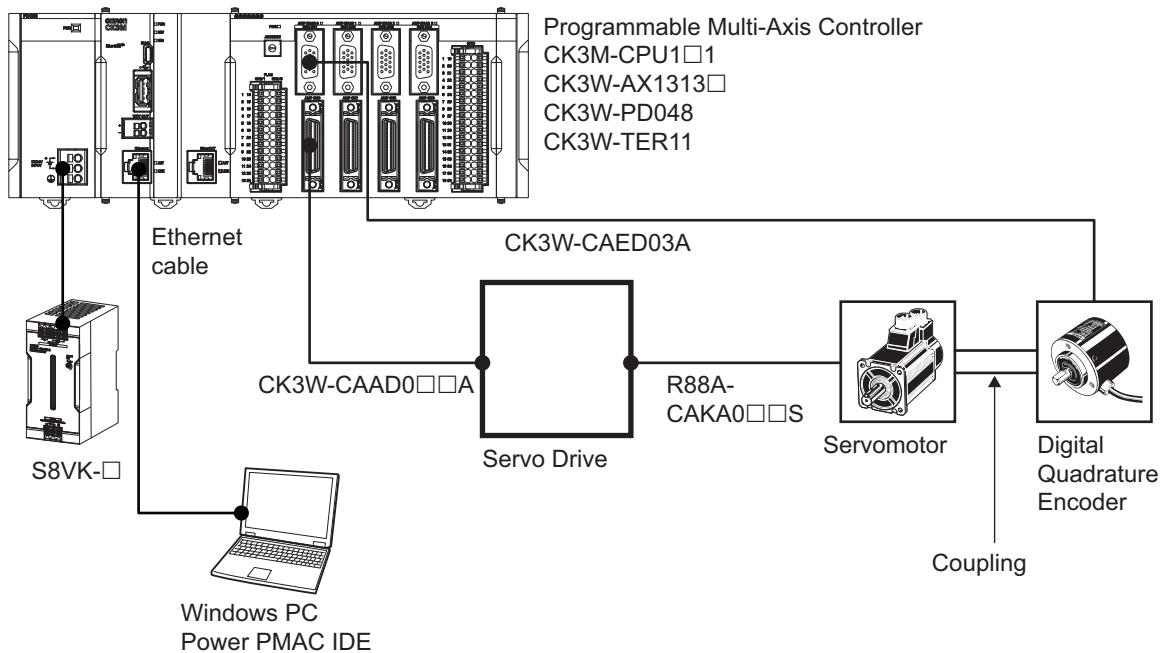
Programmable Multi-Axis Controller
CK3M-CPU1□1
CK3W-AX1313□
CK3W-PD048
CK3W-TER11

Ethernet cable

CK3W-CAED03A

CK3W-CAAD0□□A

R88A-CAKA0□□S

S8VK-□

Servo Drive

Servomotor

Digital Quadrature Encoder

Coupling

Windows PC
Power PMAC IDE